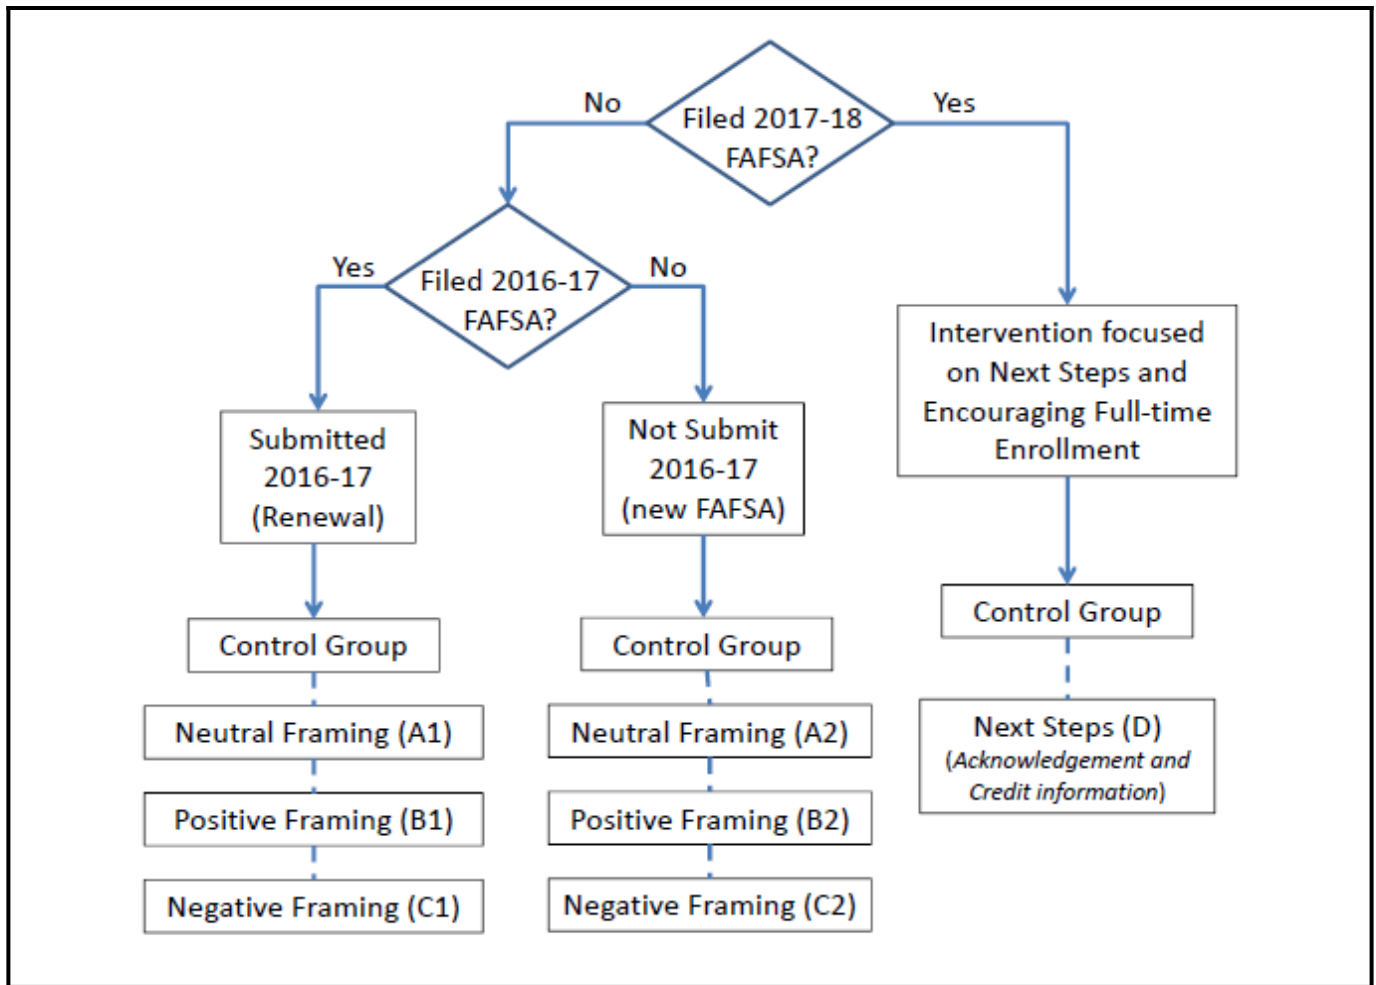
Filed 2017-18 FAFSA?

No

Yes

Filed 2016-17 FAFSA?

Yes

No

Intervention focused on Next Steps and Encouraging Full-time Enrollment

Submitted 2016-17 (Renewal)

Not Submit 2016-17 (new FAFSA)

Control Group

Control Group

Control Group

Neutral Framing (A1)

Neutral Framing (A2)

Next Steps (D) (Acknowledgement and Credit information)

Positive Framing (B1)

Positive Framing (B2)

Negative Framing (C1)

Negative Framing (C2)